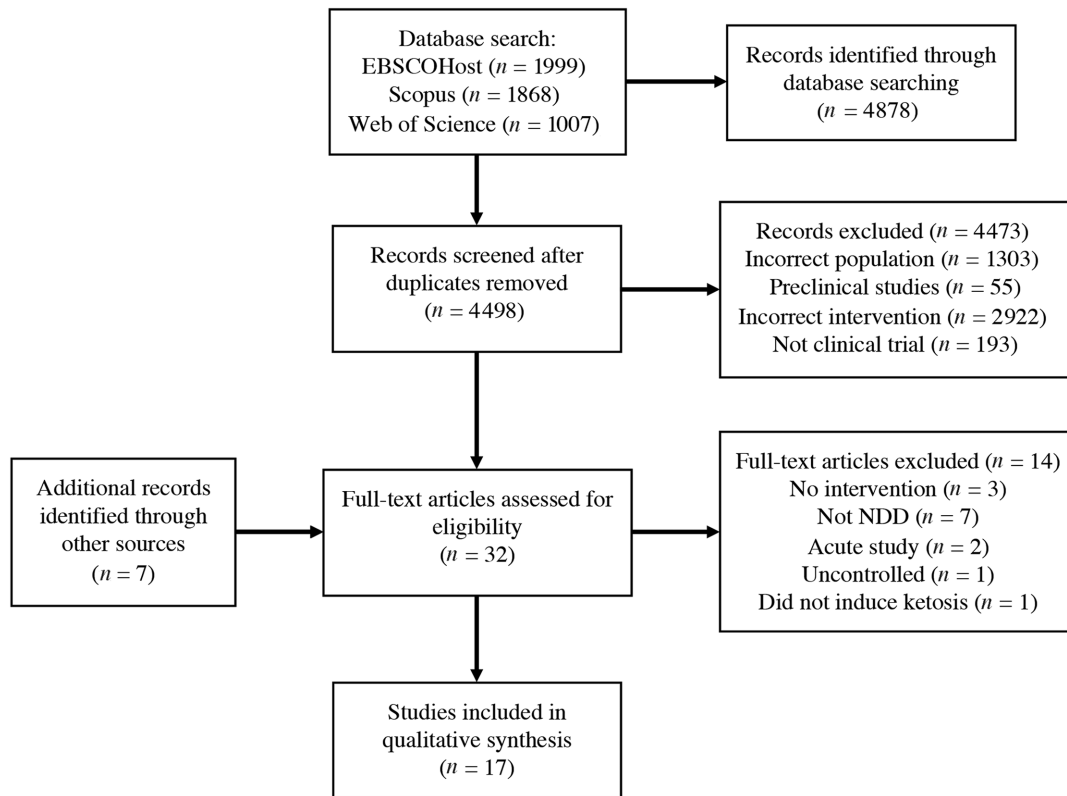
Database search:
EBSCOHost ($n = 1999$)
Scopus ($n = 1868$)
Web of Science ($n = 1007$)

Records identified through database searching
($n = 4878$)

Records screened after duplicates removed
($n = 4498$)

Records excluded ($n = 4473$)
Incorrect population ($n = 1303$)
Preclinical studies ($n = 55$)
Incorrect intervention ($n = 2922$)
Not clinical trial ($n = 193$)

Additional records identified through other sources
($n = 7$)

Full-text articles assessed for eligibility
($n = 32$)

Full-text articles excluded ($n = 14$)
No intervention ($n = 3$)
Not NDD ($n = 7$)
Acute study ($n = 2$)
Uncontrolled ($n = 1$)
Did not induce ketosis ($n = 1$)

Studies included in qualitative synthesis
($n = 17$)